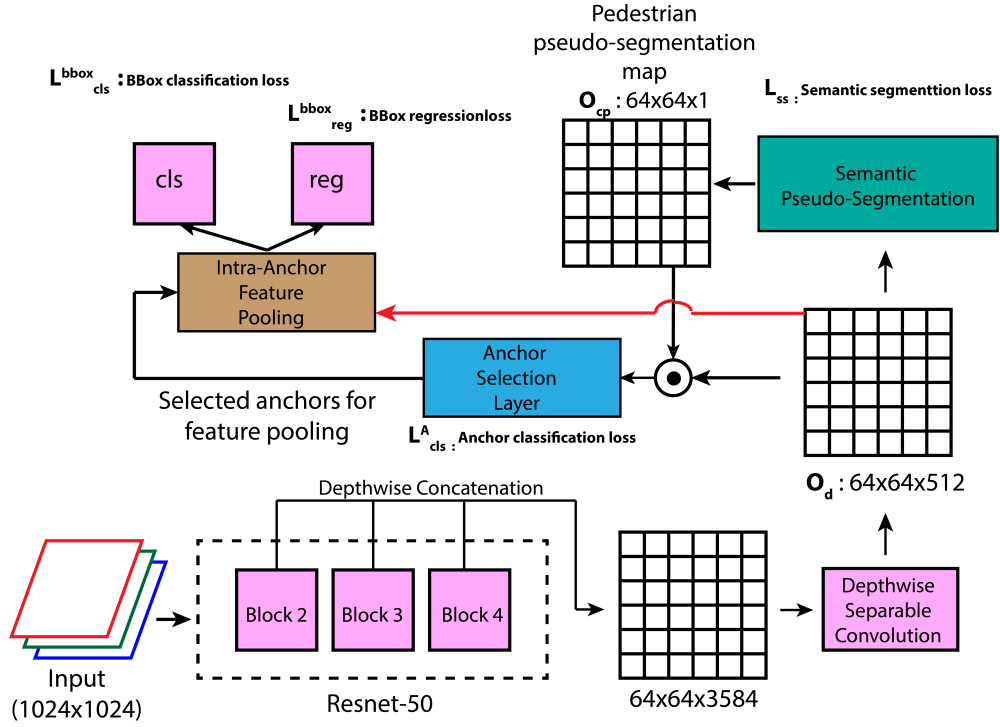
$L^{bbox}_{cls}$ : BBox classification loss

$L^{bbox}_{reg}$ : BBox regressionloss

Pedestrian pseudo-segmentation map

$O_{cp}$ : 64x64x1

$L_{ss}$ : Semantic segmenttion loss

cls

reg

Semantic Pseudo-Segmentation

Intra-Anchor Feature Pooling

Anchor Selection Layer

Selected anchors for feature pooling

$L^{A}_{cls}$ : Anchor classification loss

$O_d$ : 64x64x512

Depthwise Concatenation

Block 2

Block 3

Block 4

Resnet-50

Input (1024x1024)

64x64x3584

Depthwise Separable Convolution